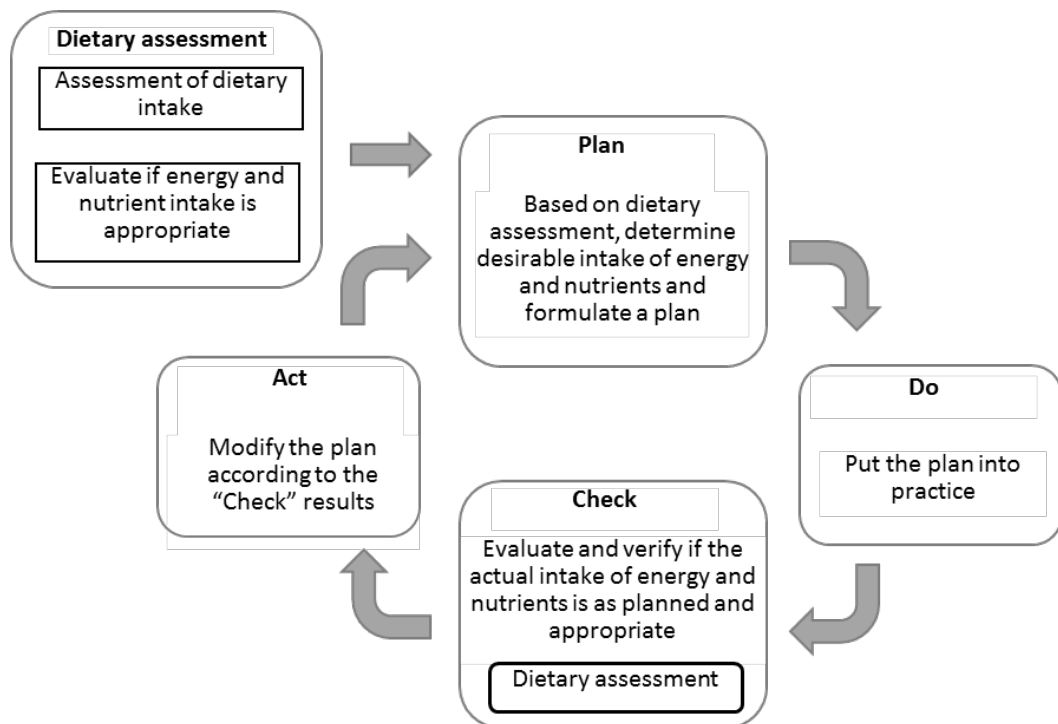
Dietary assessment

Assessment of dietary intake

Evaluate if energy and nutrient intake is appropriate

Plan

Based on dietary assessment, determine desirable intake of energy and nutrients and formulate a plan

Do

Put the plan into practice

Check

Evaluate and verify if the actual intake of energy and nutrients is as planned and appropriate

Dietary assessment

Act

Modify the plan according to the "Check" results